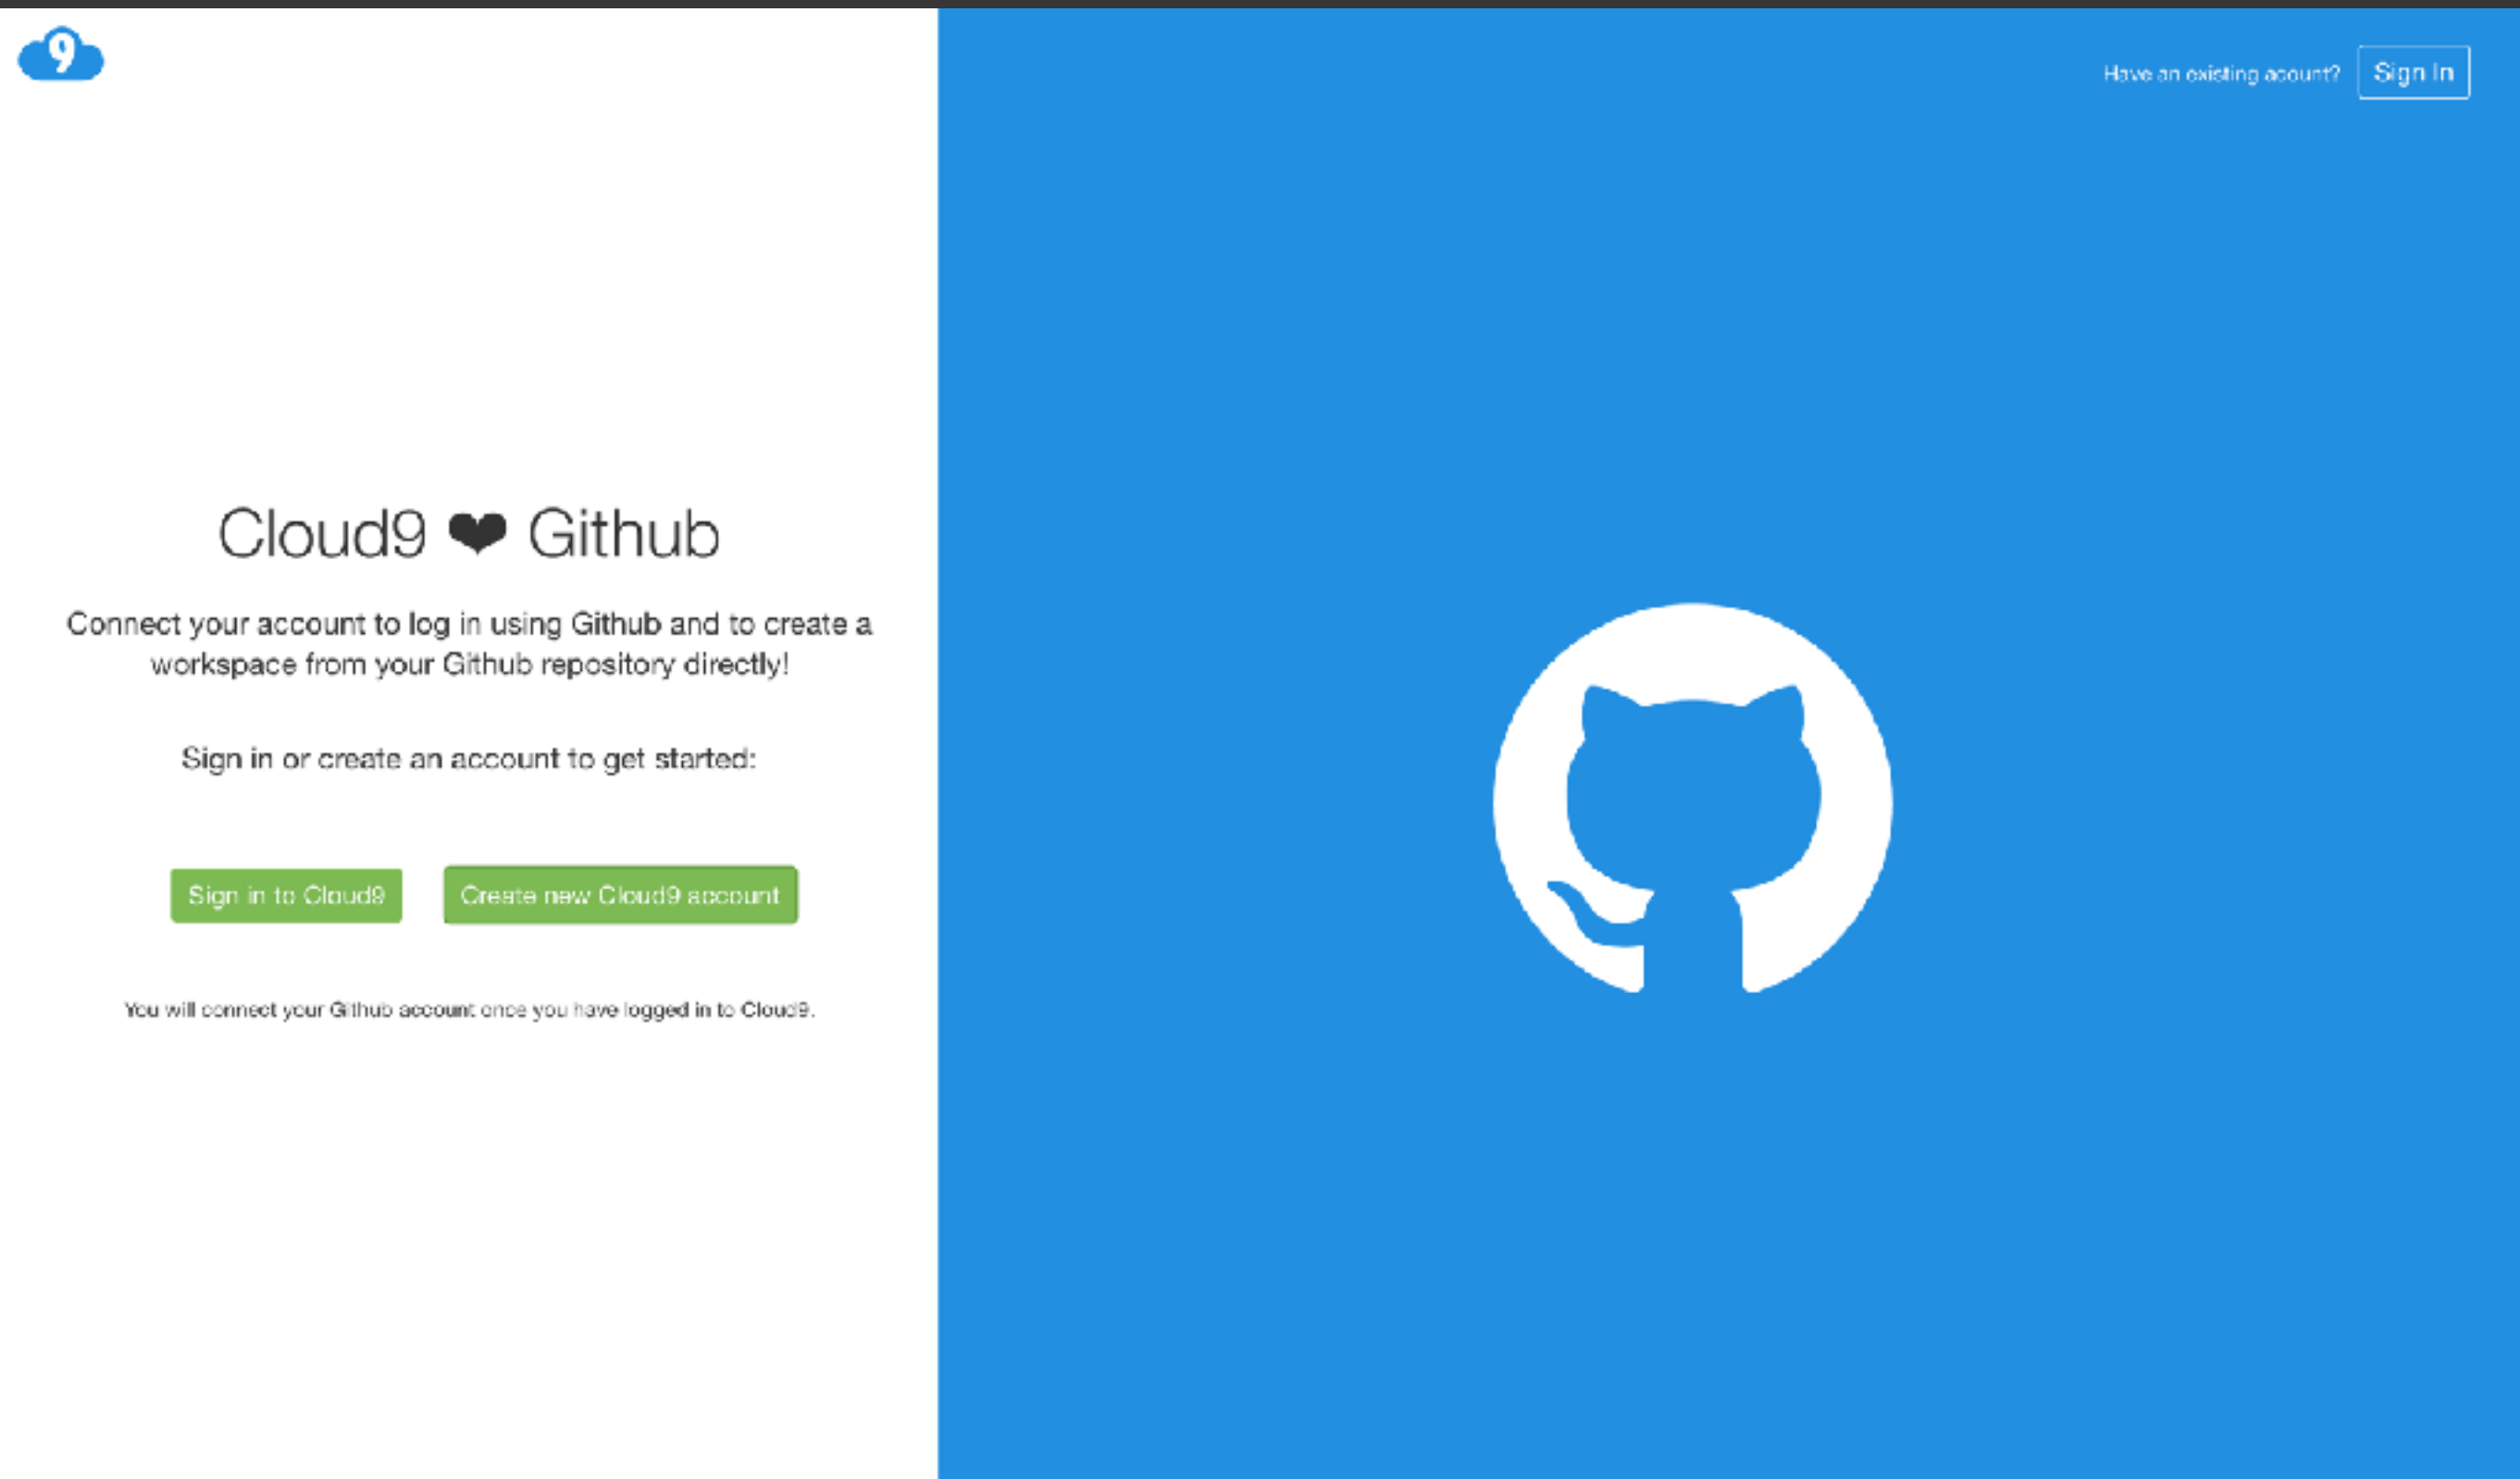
9

Have an existing acount? Sign In

Cloud9 ❤ Github

Connect your account to log in using Github and to create a workspace from your Github repository directly!

Sign in or create an account to get started:

Sign in to Cloud9 Create new Cloud9 account

You will connect your Github account once you have logged in to Cloud9.